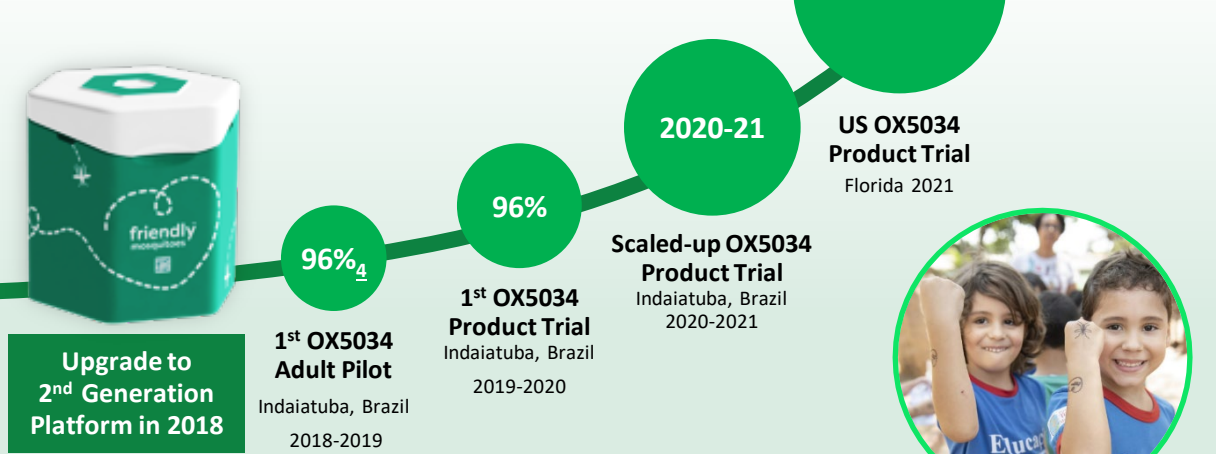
friendly
mosquitoes

friendly
mosquitoes

Upgrade to 2$^{nd}$ Generation Platform in 2018

96%$_{\underline{4}}$

1$^{st}$ OX5034 Adult Pilot
Indaiatuba, Brazil
2018-2019

96%

1$^{st}$ OX5034 Product Trial
Indaiatuba, Brazil
2019-2020

2020-21

Scaled-up OX5034 Product Trial
Indaiatuba, Brazil
2020-2021

US OX5034 Product Trial
Florida 2021

Educa